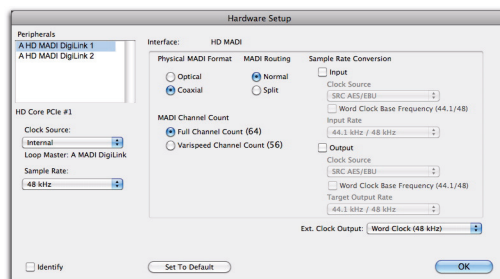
Hardware Setup

Peripherals
A HD MADI DigiLink 1
A HD MADI DigiLink 2

HD Core PCIe #1

Clock Source:
Internal
Loop Master: A MADI DigiLink

Sample Rate:
48 kHz

Interface: HD MADI

Physical MADI Format
Optical
Coaxial

MADI Routing
Normal
Split

MADI Channel Count
Full Channel Count (64)
Varispeed Channel Count (56)

Sample Rate Conversion
Input
Clock Source
SRC AES/EBU
Word Clock Base Frequency (44.1/48)
Input Rate
44.1 kHz / 48 kHz
Output
Clock Source
SRC AES/EBU
Word Clock Base Frequency (44.1/48)
Target Output Rate
44.1 kHz / 48 kHz

Ext. Clock Output: Word Clock (48 kHz)

Identify

Set To Default

OK